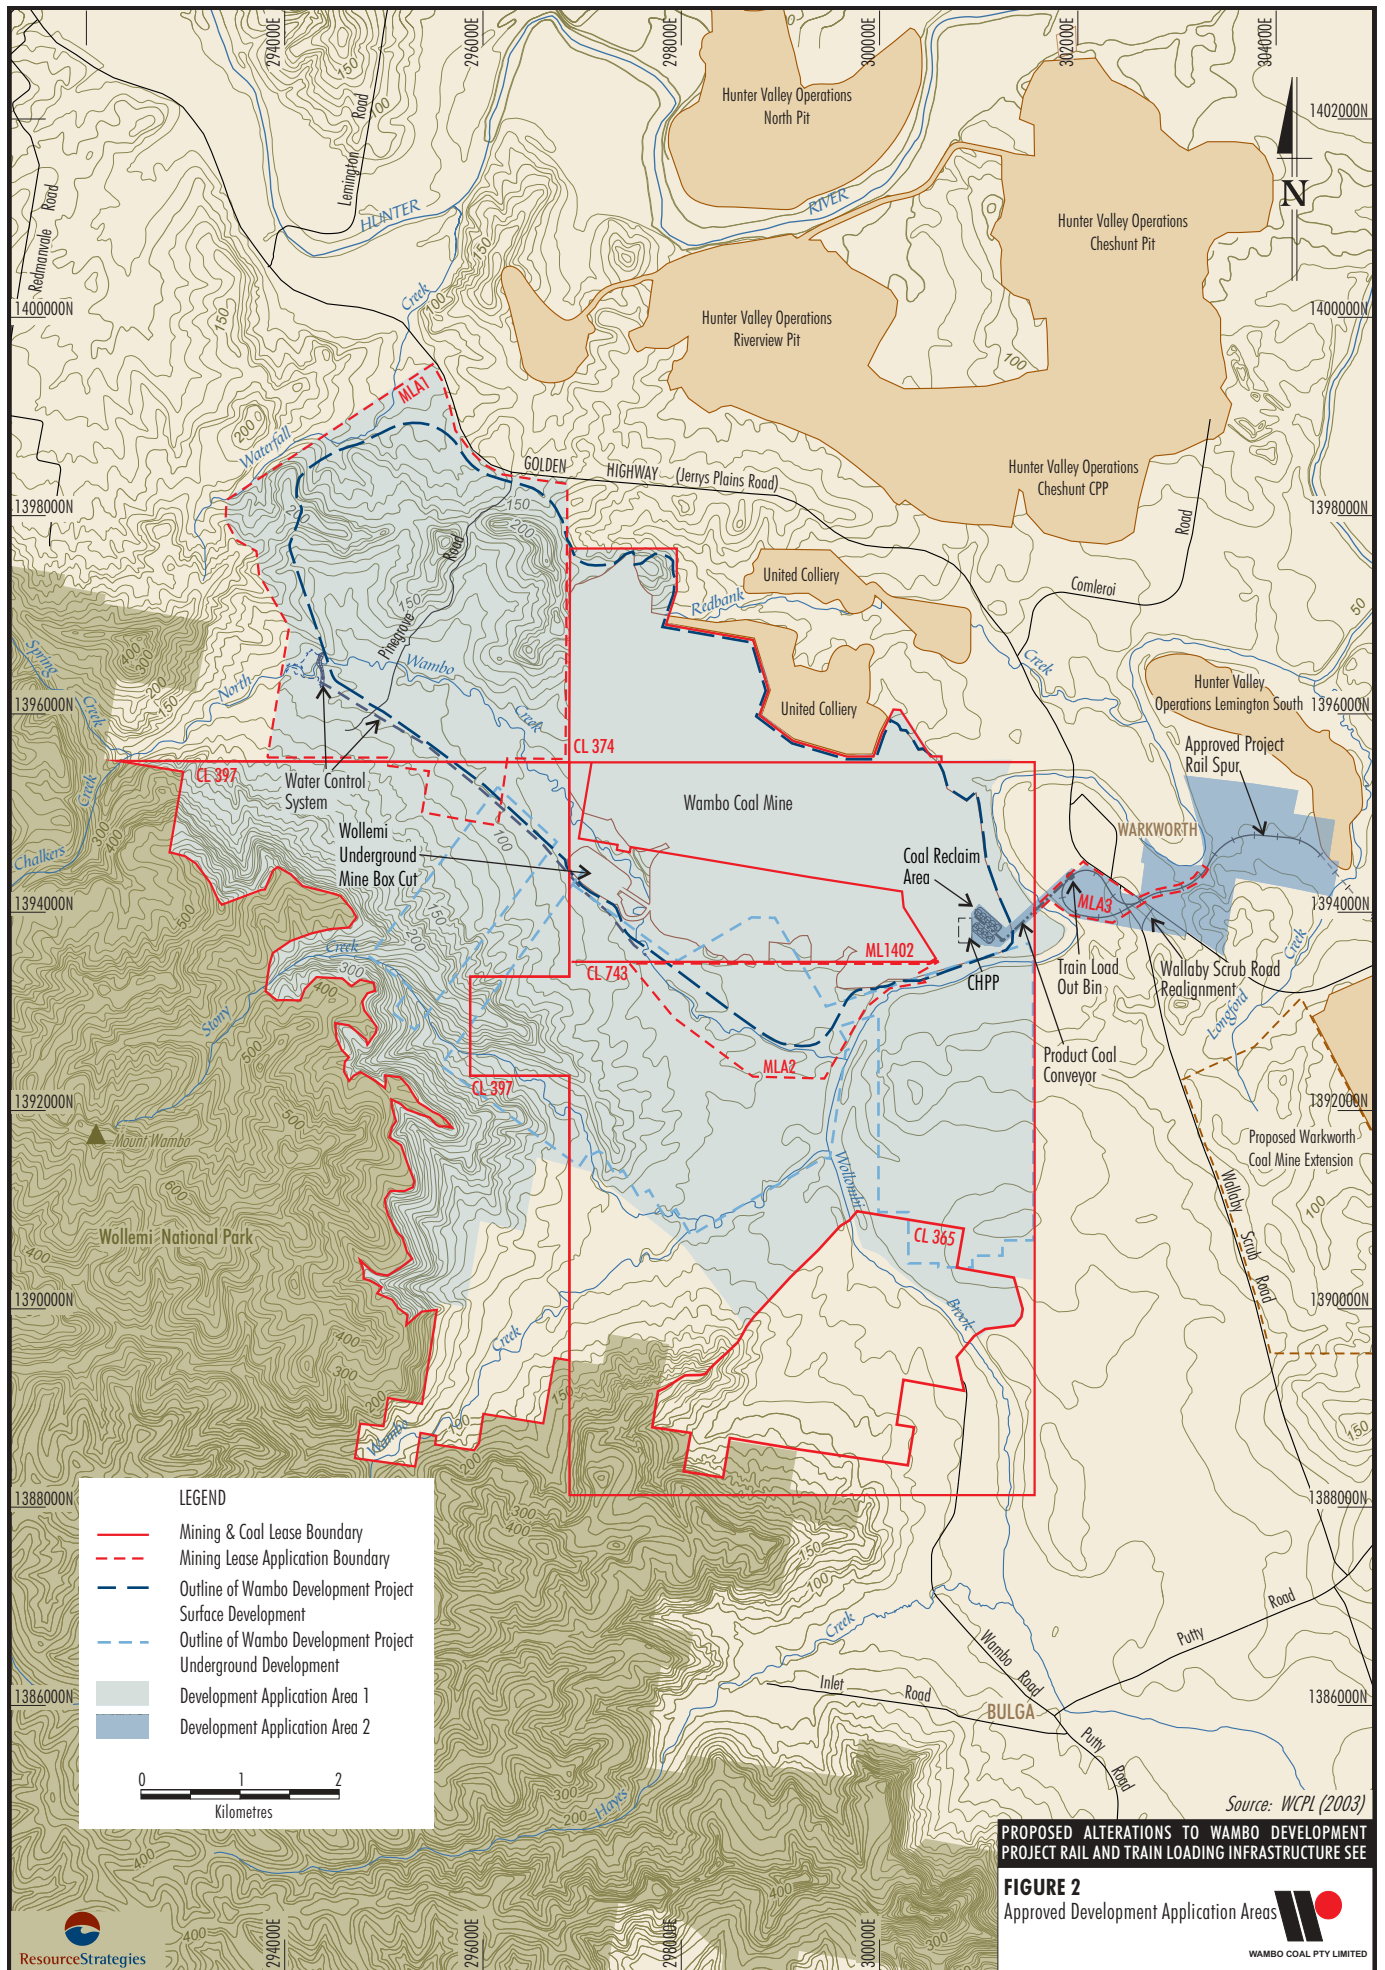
294000E
296000E
298000E
300000E
302000E
304000E
1402000N
N
1400000N
1398000N
1396000N
1394000N
1392000N
1390000N
1388000N
1386000N

Hunter Valley Operations North Pit
Hunter Valley Operations Cheshunt Pit
Hunter Valley Operations Riverview Pit
Hunter Valley Operations Cheshunt CPP
Redmanvale Road
Lemington Road
HUNTER RIVER
Creek
Waterfall
MLA1
GOLDEN HIGHWAY (Jerrys Plains Road)
Road
United Colliery
Redbank
Comleroi
Creek
Pinegrove Road
Wambo
North
Creek
Spring Creek
Hunter Valley Operations Lemington South
Approved Project Rail Spur
CL 374
CL 397
Water Control System
Wambo Coal Mine
Wollemi Underground Mine Box Cut
Chalkers Creek
WARKWORTH
Coal Reclaim Area
MLA3
ML1402
CL 743
CHPP
Train Load Out Bin
Wallaby Scrub Road Realignment
Creek
Longford
Product Coal Conveyor
MLA2
CL 397
Creek
Stony
Mount Wambo
Wollemi National Park
Proposed Warkworth Coal Mine Extension
Wallaby Scrub Road
Wollombi
CL 365
Brook
Creek
Wambo
Wambo Road
Putty Road
Inlet Road
BULGA
Putty Road
Creek
Hayes

LEGEND
Mining & Coal Lease Boundary
Mining Lease Application Boundary
Outline of Wambo Development Project Surface Development
Outline of Wambo Development Project Underground Development
Development Application Area 1
Development Application Area 2
0 1 2
Kilometres

Source: WCPL (2003)
PROPOSED ALTERATIONS TO WAMBO DEVELOPMENT PROJECT RAIL AND TRAIN LOADING INFRASTRUCTURE SEE
FIGURE 2
Approved Development Application Areas
WAMBO COAL PTY LIMITED
ResourceStrategies